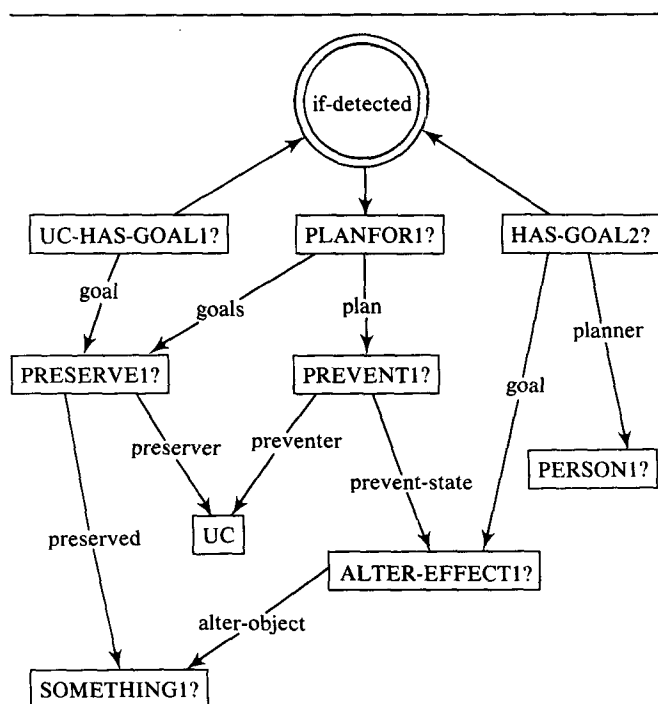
if-detected

UC-HAS-GOAL1?

PLANFOR1?

HAS-GOAL2?

goal

goals

plan

planner

PRESERVE1?

PREVENT1?

goal

preserver

preventer

PERSON1?

prevent-state

preserved

UC

ALTER-EFFECT1?

alter-object

SOMETHING1?